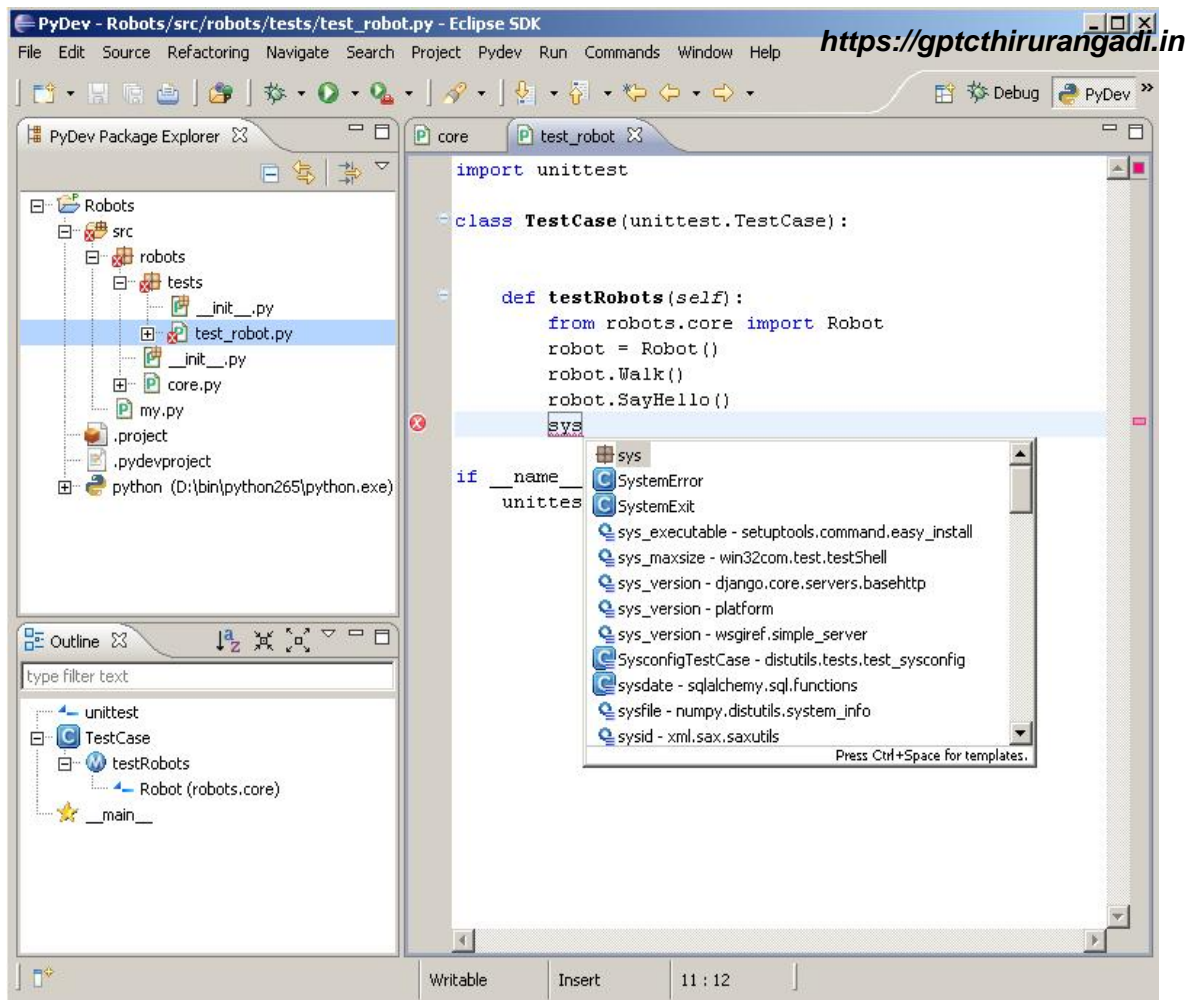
PyDev - Robots/src/robots/tests/test_robot.py - Eclipse SDK

https://gptcthirurangadi.in

File Edit Source Refactoring Navigate Search Project Pydev Run Commands Window Help

Debug PyDev

PyDev Package Explorer

Robots
src
robots
tests
__init__.py
test_robot.py
__init__.py
core.py
my.py
.project
.pydevproject
python (D:\bin\python265\python.exe)

core test_robot

import unittest

class TestCase(unittest.TestCase):

    def testRobots(self):
        from robots.core import Robot
        robot = Robot()
        robot.Walk()
        robot.SayHello()
        sys

if __name__
    unittes

sys
SystemError
SystemExit
sys_executable - setuptools.command.easy_install
sys_maxsize - win32com.test.testShell
sys_version - django.core.servers.basehttp
sys_version - platform
sys_version - wsgiref.simple_server
SysconfigTestCase - distutils.tests.test_sysconfig
sysdate - sqlalchemy.sql.functions
sysfile - numpy.distutils.system_info
sysid - xml.sax.saxutils
Press Ctrl+Space for templates.

Outline

type filter text

unittest
TestCase
testRobots
Robot (robots.core)
__main__

Writable Insert 11 : 12